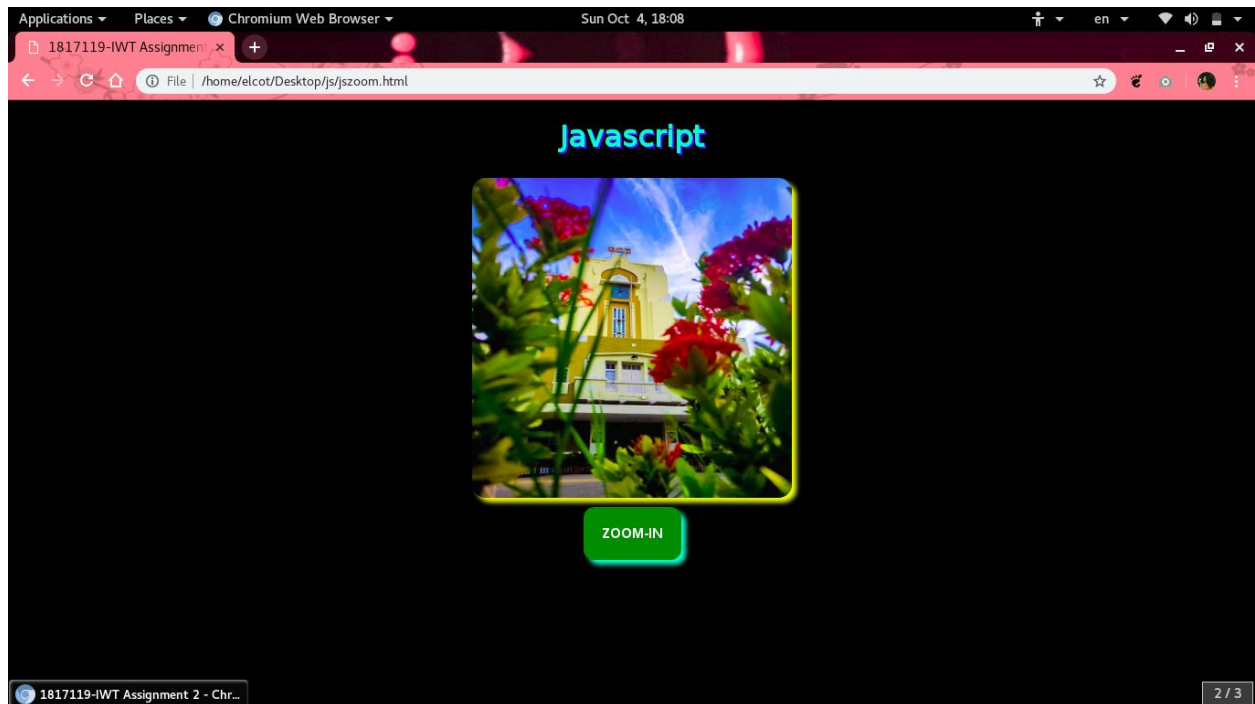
Applications ▾ Places ▾ Chromium Web Browser ▾ Sun Oct 4, 18:08 en ▾

1817119-IWT Assignment ×

File | /home/elcot/Desktop/js/jszoom.html

Javascript

ZOOM-IN

1817119-IWT Assignment 2 - Chr...

2 / 3